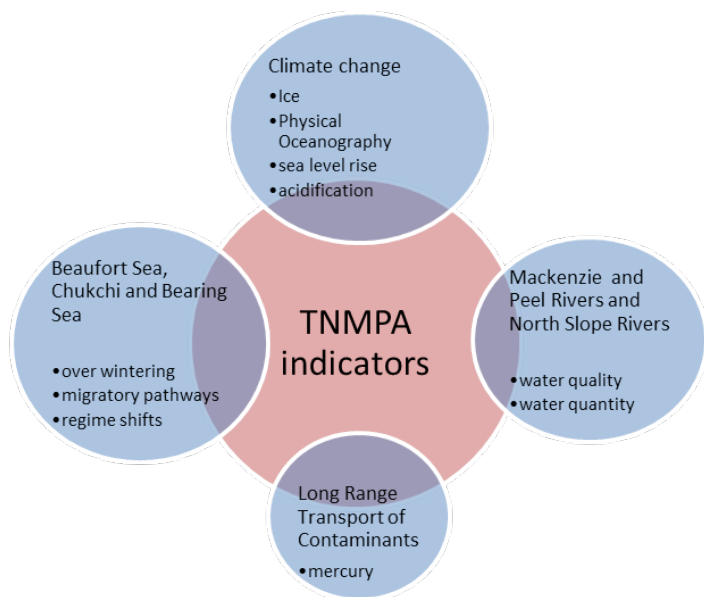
Climate change
•Ice
•Physical Oceanography
•sea level rise
•acidification

Beaufort Sea, Chukchi and Bearing Sea

•over wintering
•migratory pathways
•regime shifts

TNMPA indicators

Mackenzie and Peel Rivers and North Slope Rivers

•water quality
•water quantity

Long Range Transport of Contaminants

•mercury